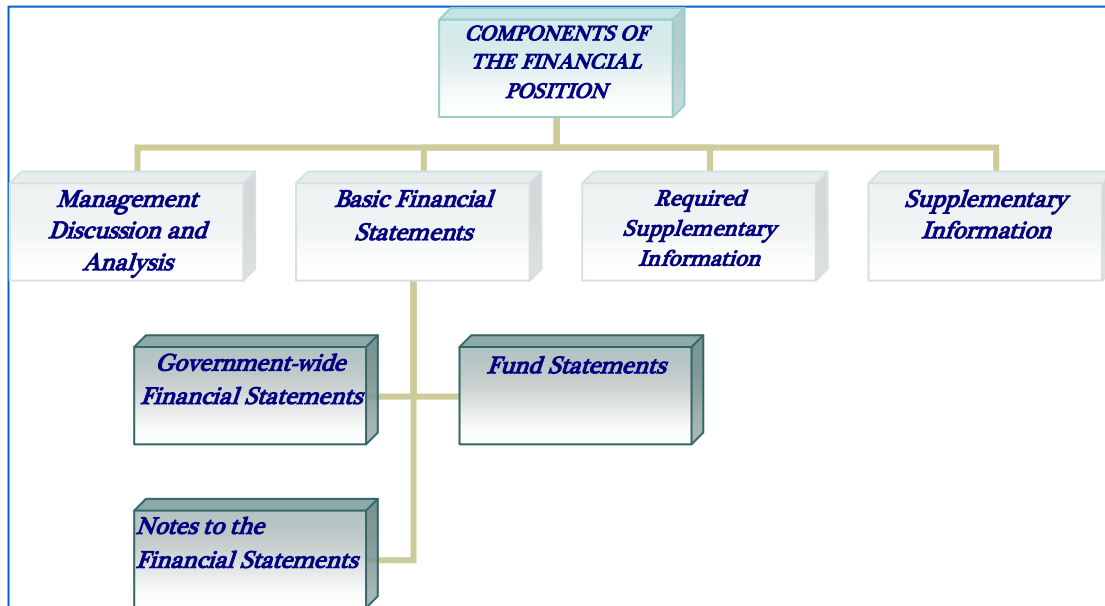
COMPONENTS OF THE FINANCIAL POSITION

Management Discussion and Analysis

Basic Financial Statements

Required Supplementary Information

Supplementary Information

Government-wide Financial Statements

Fund Statements

Notes to the Financial Statements